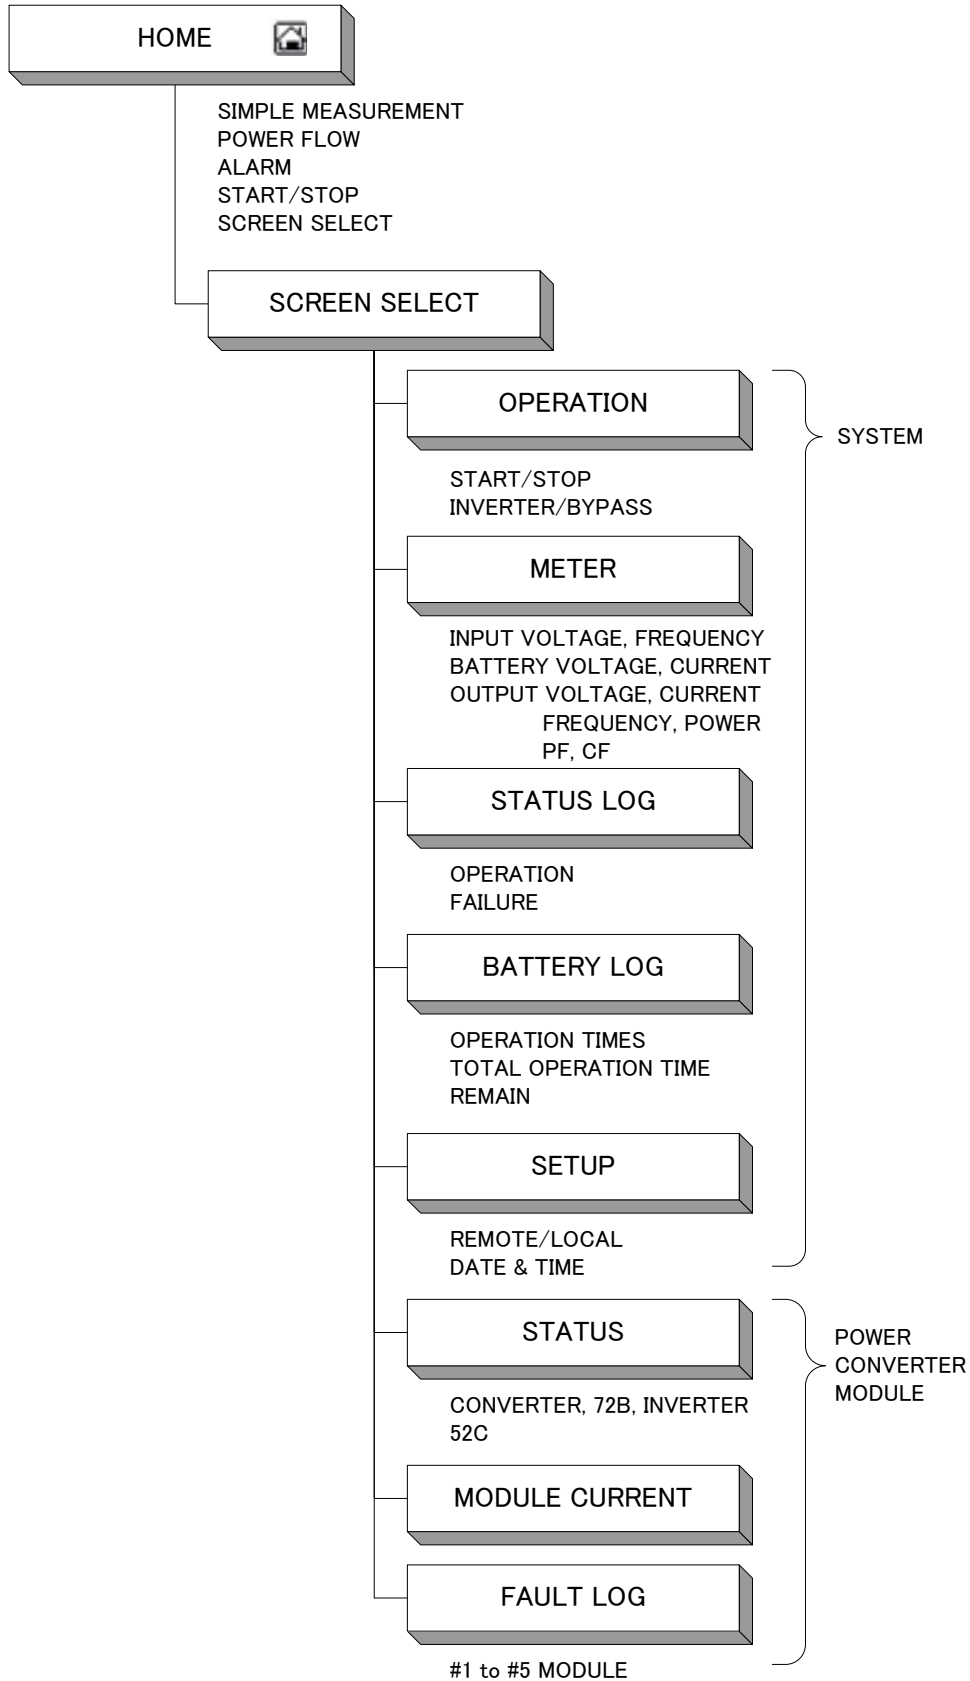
HOME

SIMPLE MEASUREMENT
POWER FLOW
ALARM
START/STOP
SCREEN SELECT

SCREEN SELECT

OPERATION

START/STOP
INVERTER/BYPASS

METER

INPUT VOLTAGE, FREQUENCY
BATTERY VOLTAGE, CURRENT
OUTPUT VOLTAGE, CURRENT
FREQUENCY, POWER
PF, CF

STATUS LOG

OPERATION
FAILURE

BATTERY LOG

OPERATION TIMES
TOTAL OPERATION TIME
REMAIN

SETUP

REMOTE/LOCAL
DATE & TIME

SYSTEM

STATUS

CONVERTER, 72B, INVERTER
52C

MODULE CURRENT

FAULT LOG

#1 to #5 MODULE

POWER
CONVERTER
MODULE